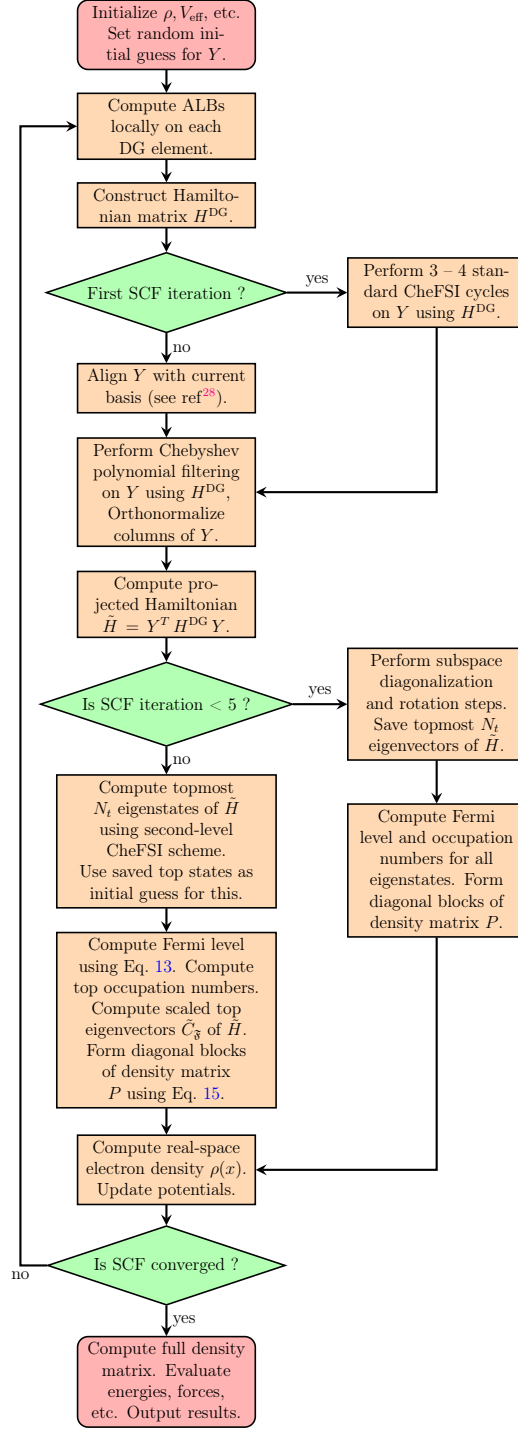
Initialize $\rho, V_{\text{eff}}$, etc. Set random initial guess for $Y$.

Compute ALBs locally on each DG element.

Construct Hamiltonian matrix $H^{\text{DG}}$.

First SCF iteration ?

yes

Perform 3 – 4 standard CheFSI cycles on $Y$ using $H^{\text{DG}}$.

no

Align $Y$ with current basis (see ref$^{28}$).

Perform Chebyshev polynomial filtering on $Y$ using $H^{\text{DG}}$, Orthonormalize columns of $Y$.

Compute projected Hamiltonian $\tilde{H} = Y^T H^{\text{DG}} Y$.

Is SCF iteration < 5 ?

yes

Perform subspace diagonalization and rotation steps. Save topmost $N_t$ eigenvectors of $\tilde{H}$.

Compute Fermi level and occupation numbers for all eigenstates. Form diagonal blocks of density matrix $P$.

no

Compute topmost $N_t$ eigenstates of $\tilde{H}$ using second-level CheFSI scheme. Use saved top states as initial guess for this.

Compute Fermi level using Eq. 13. Compute top occupation numbers. Compute scaled top eigenvectors $\tilde{C}_{\mathfrak{F}}$ of $\tilde{H}$. Form diagonal blocks of density matrix $P$ using Eq. 15.

Compute real-space electron density $\rho(x)$. Update potentials.

Is SCF converged ?

no

yes

Compute full density matrix. Evaluate energies, forces, etc. Output results.